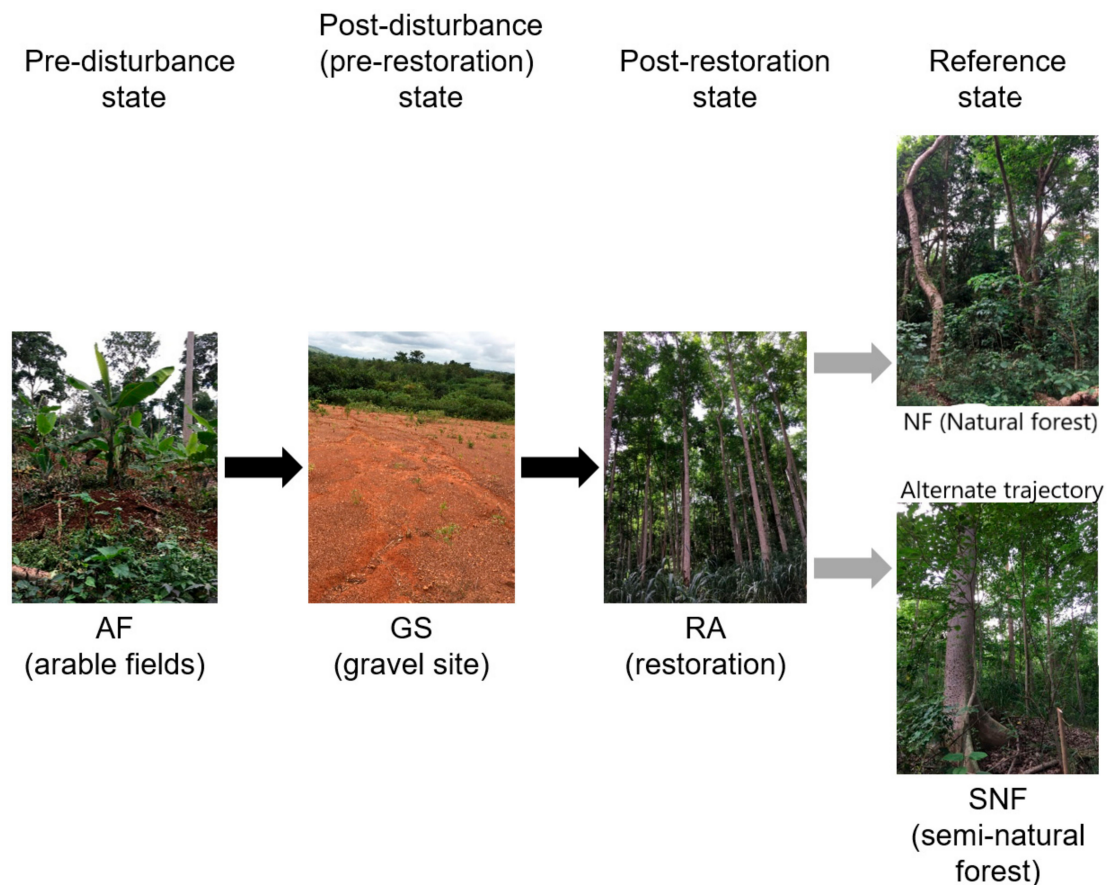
Pre-disturbance state

Post-disturbance (pre-restoration) state

Post-restoration state

Reference state

NF (Natural forest)

Alternate trajectory

AF (arable fields)

GS (gravel site)

RA (restoration)

SNF (semi-natural forest)